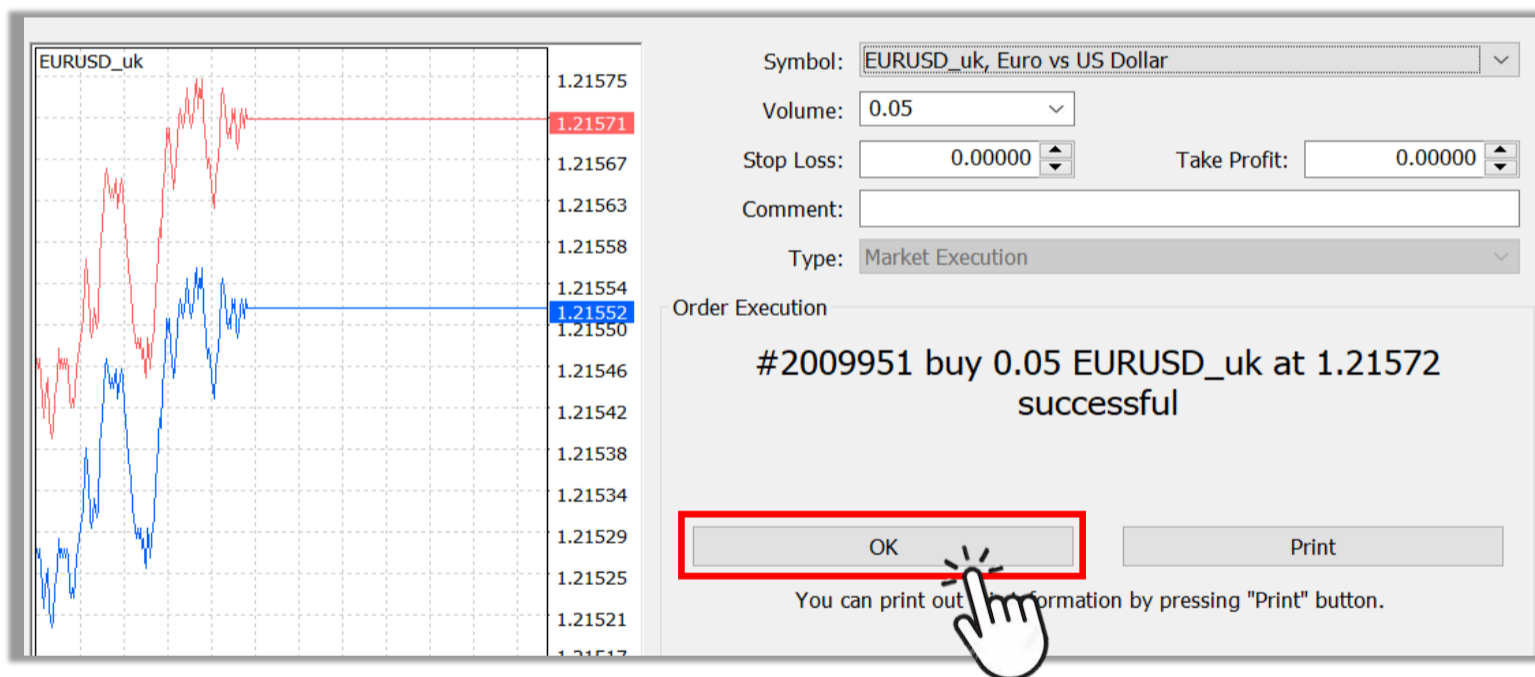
EURUSD_uk

1.21575
1.21571
1.21567
1.21563
1.21558
1.21554
1.21552
1.21550
1.21546
1.21542
1.21538
1.21534
1.21529
1.21525
1.21521
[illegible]

Symbol: EURUSD_uk, Euro vs US Dollar

Volume: 0.05

Stop Loss: 0.00000

Take Profit: 0.00000

Comment:

Type: Market Execution

Order Execution

#2009951 buy 0.05 EURUSD_uk at 1.21572 successful

OK

Print

You can print out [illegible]formation by pressing "Print" button.